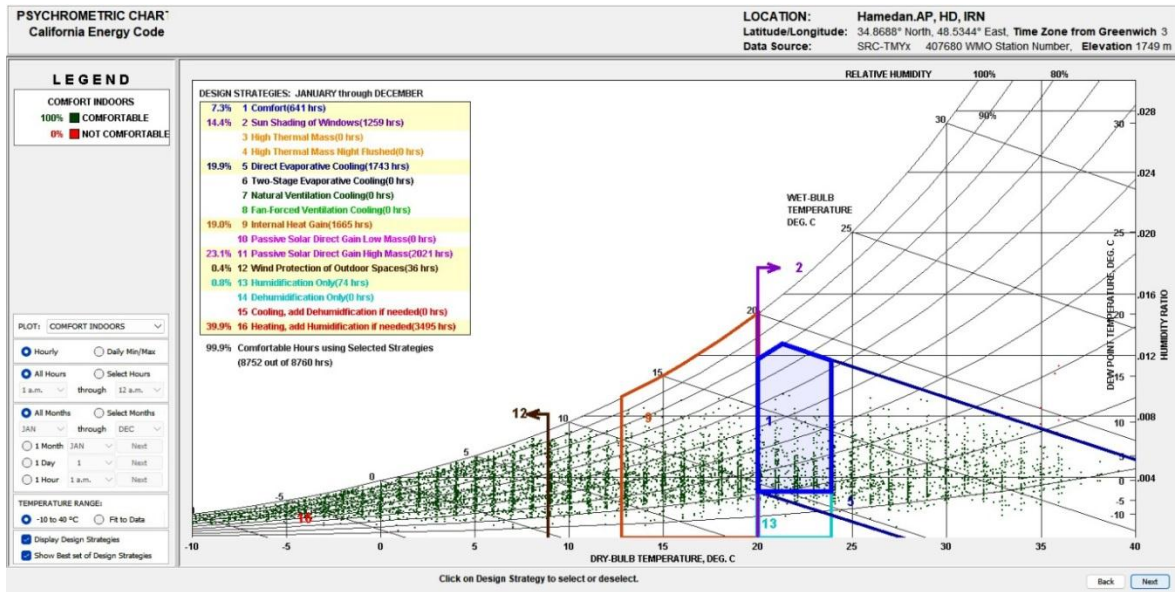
PSYCHROMETRIC CHART
California Energy Code

LOCATION: Hamedan.AP, HD, IRN
Latitude/Longitude: 34.8688° North, 48.5344° East, Time Zone from Greenwich 3
Data Source: SRC-TMYx 407680 WMO Station Number, Elevation 1749 m

LEGEND

COMFORT INDOORS
100% COMFORTABLE
0% NOT COMFORTABLE

DESIGN STRATEGIES: JANUARY through DECEMBER

| | |
|---|---|
| 7.3% | 1 Comfort(641 hrs) |
| 14.4% | 2 Sun Shading of Windows(1259 hrs) |
| | 3 High Thermal Mass(0 hrs) |
| | 4 High Thermal Mass Night Flushed(0 hrs) |
| 19.9% | 5 Direct Evaporative Cooling(1743 hrs) |
| | 6 Two-Stage Evaporative Cooling(0 hrs) |
| | 7 Natural Ventilation Cooling(0 hrs) |
| | 8 Fan-Forced Ventilation Cooling(0 hrs) |
| 19.0% | 9 Internal Heat Gain(1665 hrs) |
| | 10 Passive Solar Direct Gain Low Mass(0 hrs) |
| 23.1% | 11 Passive Solar Direct Gain High Mass(2021 hrs) |
| 0.4% | 12 Wind Protection of Outdoor Spaces(36 hrs) |
| 0.8% | 13 Humidification Only(74 hrs) |
| | 14 Dehumidification Only(0 hrs) |
| | 15 Cooling, add Dehumidification if needed(0 hrs) |
| 39.9% | 16 Heating, add Humidification if needed(3495 hrs) |

99.9% Comfortable Hours using Selected Strategies
(8752 out of 8760 hrs)

RELATIVE HUMIDITY 100% 80% 90%

WET-BULB TEMPERATURE DEG. C

30 25 20 15 10 5 0 -5

2 12 9 1 5 13 16 11

DEW POINT TEMPERATURE, DEG. C
HUMIDITY RATIO

.028 .024 .020 .016 .012 .008 .004 0

25 20 15 10 5 0 -5 -10

-10 -5 0 5 10 15 20 25 30 35 40
DRY-BULB TEMPERATURE, DEG. C

PLOT: COMFORT INDOORS
Hourly Daily Min/Max
All Hours Select Hours
1 a.m. through 12 a.m.
All Months Select Months
JAN through DEC
1 Month JAN Next
1 Day 1 Next
1 Hour 1 a.m. Next
TEMPERATURE RANGE:
-10 to 40 °C Fit to Data
Display Design Strategies
Show Best set of Design Strategies

Click on Design Strategy to select or deselect.

Back Next